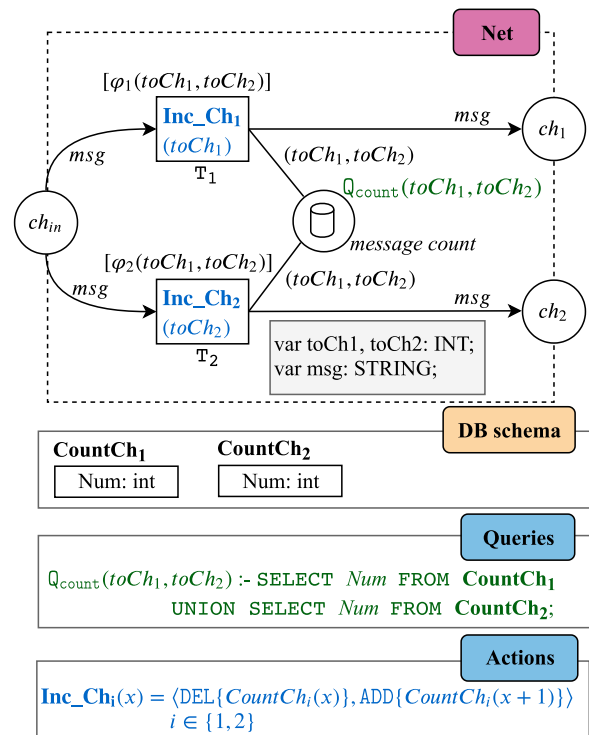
Net

$[\varphi_1(toCh_1, toCh_2)]$

**Inc_Ch$_1$**
$(toCh_1)$
$T_1$

$msg$

$ch_1$

$msg$

$(toCh_1, toCh_2)$

$ch_{in}$

$Q_{count}(toCh_1, toCh_2)$

message count

$[\varphi_2(toCh_1, toCh_2)]$

$(toCh_1, toCh_2)$

$msg$

**Inc_Ch$_2$**
$(toCh_2)$
$T_2$

$msg$

$ch_2$

var toCh1, toCh2: INT;
var msg: STRING;

DB schema

**CountCh$_1$**
Num: int

**CountCh$_2$**
Num: int

Queries

$Q_{count}(toCh_1, toCh_2)$ :- SELECT *Num* FROM **CountCh$_1$**
UNION SELECT *Num* FROM **CountCh$_2$**;

Actions

**Inc_Ch$_i$**$(x) = \langle \mathtt{DEL}\{CountCh_i(x)\}, \mathtt{ADD}\{CountCh_i(x+1)\}\rangle$
$i \in \{1, 2\}$